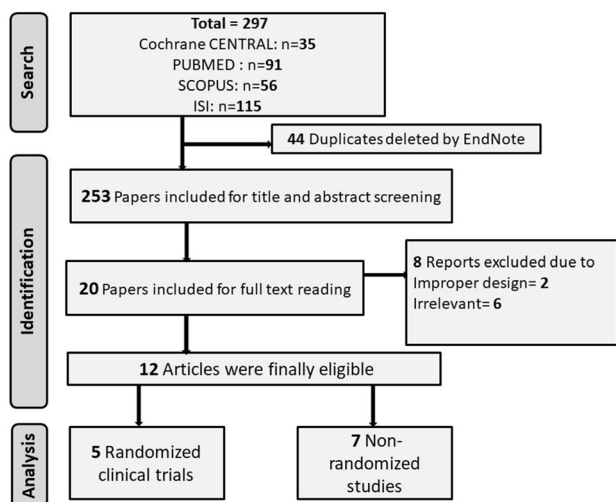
Search

Total = 297
Cochrane CENTRAL: n=35
PUBMED : n=91
SCOPUS: n=56
ISI: n=115

44 Duplicates deleted by EndNote

Identification

253 Papers included for title and abstract screening

20 Papers included for full text reading

8 Reports excluded due to
Improper design= 2
Irrelevant= 6

12 Articles were finally eligible

Analysis

5 Randomized clinical trials

7 Non-randomized studies